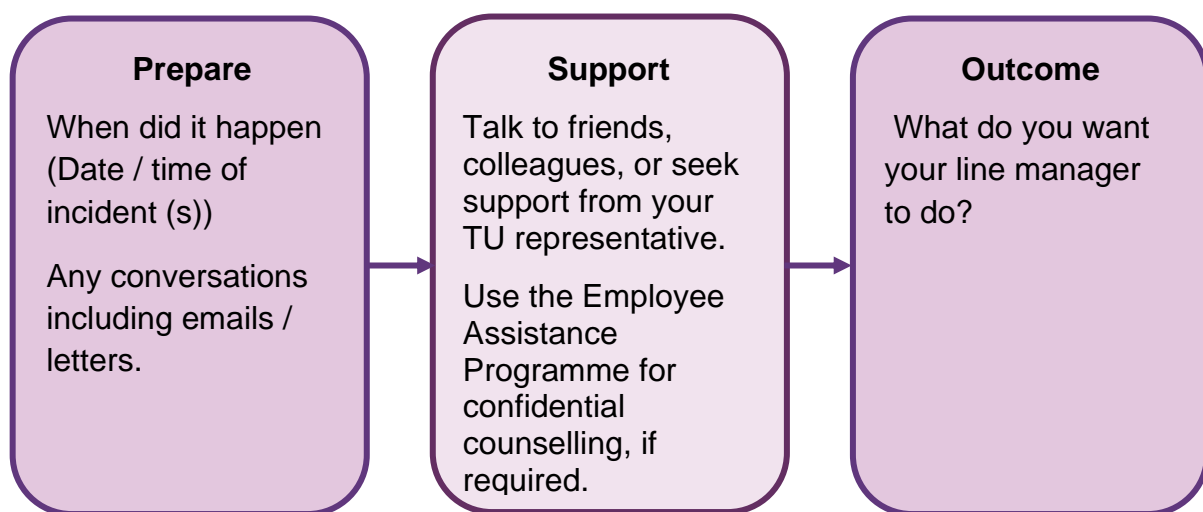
Prepare

When did it happen (Date / time of incident (s))

Any conversations including emails / letters.

Support

Talk to friends, colleagues, or seek support from your TU representative.

Use the Employee Assistance Programme for confidential counselling, if required.

Outcome

What do you want your line manager to do?